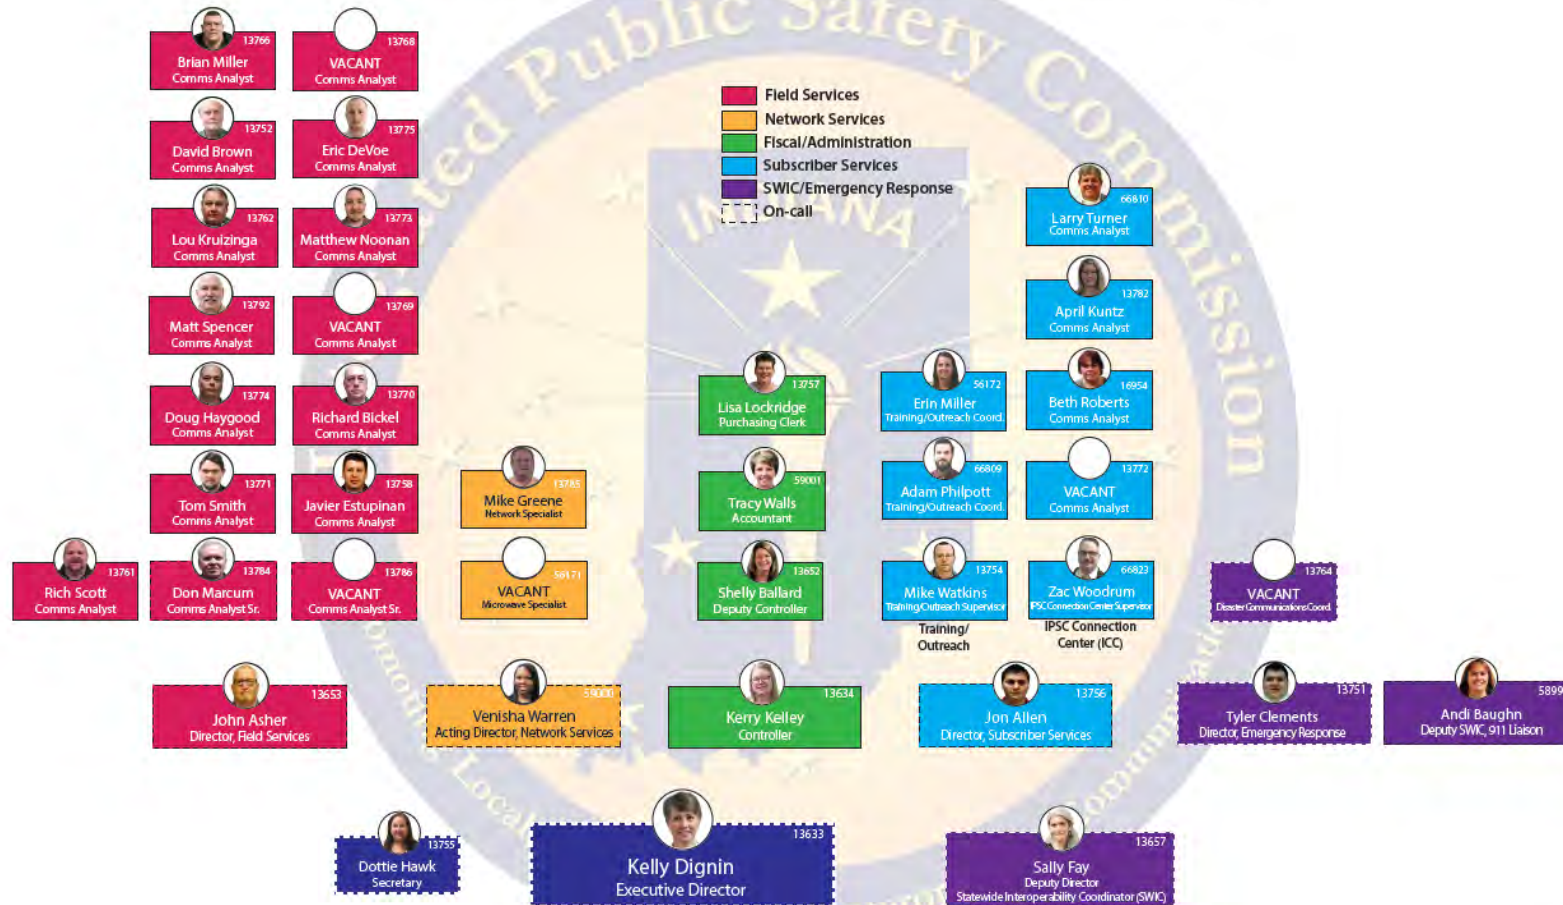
13766
Brian Miller
Comms Analyst

13768
VACANT
Comms Analyst

13752
David Brown
Comms Analyst

13775
Eric DeVoe
Comms Analyst

13762
Lou Kruizinga
Comms Analyst

13773
Matthew Noonan
Comms Analyst

13792
Matt Spencer
Comms Analyst

13769
VACANT
Comms Analyst

13774
Doug Haygood
Comms Analyst

13770
Richard Bickel
Comms Analyst

13771
Tom Smith
Comms Analyst

13758
Javier Estupinan
Comms Analyst

13761
Rich Scott
Comms Analyst

13784
Don Marcum
Comms Analyst Sr.

13786
VACANT
Comms Analyst Sr.

13785
Mike Greene
Network Specialist

56171
VACANT
Microwave Specialist

Field Services
Network Services
Fiscal/Administration
Subscriber Services
SWIC/Emergency Response
On-call

13757
Lisa Lockridge
Purchasing Clerk

59001
Tracy Walls
Accountant

13652
Shelly Ballard
Deputy Controller

66810
Larry Turner
Comms Analyst

13782
April Kuntz
Comms Analyst

56172
Erin Miller
Training/Outreach Coord.

16954
Beth Roberts
Comms Analyst

66809
Adam Philpott
Training/Outreach Coord.

13772
VACANT
Comms Analyst

13754
Mike Watkins
Training/Outreach Supervisor

Training/ Outreach

66823
Zac Woodrum
IPSC Connection Center Supervisor

IPSC Connection Center (ICC)

13764
VACANT
Disaster Communications Coord.

13653
John Asher
Director, Field Services

59000
Venisha Warren
Acting Director, Network Services

13634
Kerry Kelley
Controller

13756
Jon Allen
Director, Subscriber Services

13751
Tyler Clements
Director, Emergency Response

5899
Andi Baughn
Deputy SWIC, 911 Liaison

13755
Dottie Hawk
Secretary

13633
Kelly Dignin
Executive Director

13657
Sally Fay
Deputy Director
Statewide Interoperability Coordinator (SWIC)

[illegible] Public Safety Commission
INDIANA